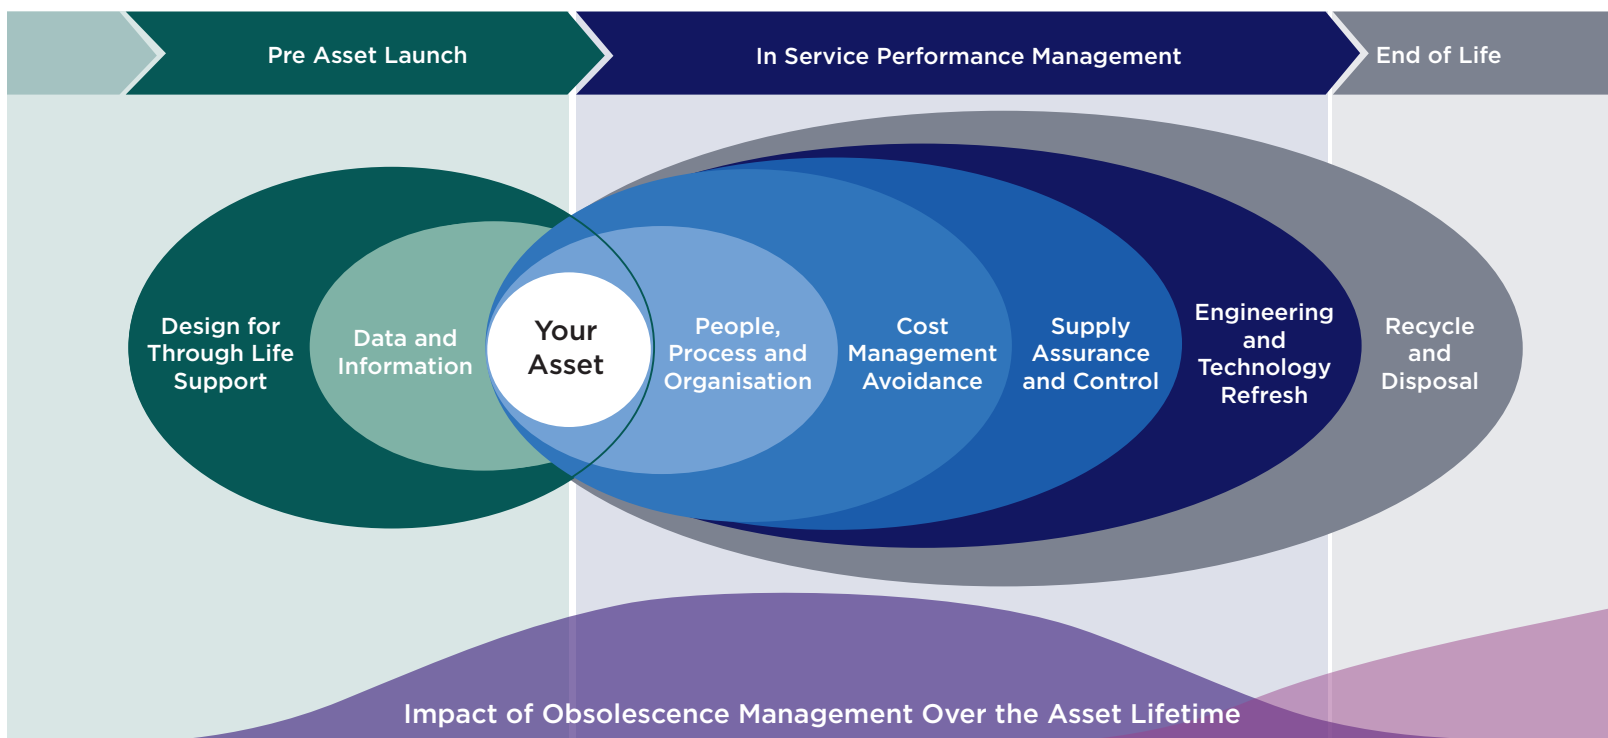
Pre Asset Launch

In Service Performance Management

End of Life

Design for Through Life Support

Data and Information

Your Asset

People, Process and Organisation

Cost Management Avoidance

Supply Assurance and Control

Engineering and Technology Refresh

Recycle and Disposal

Impact of Obsolescence Management Over the Asset Lifetime